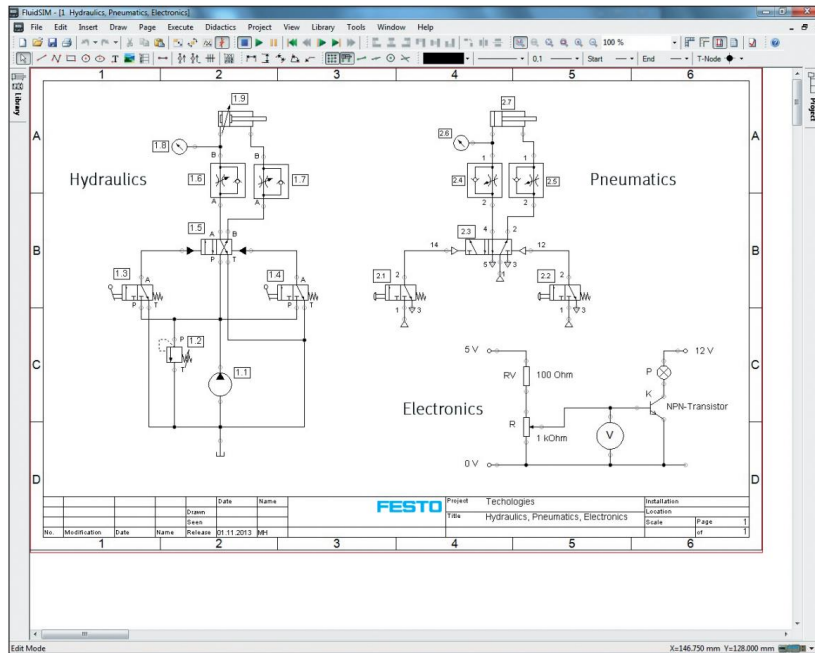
FluidSIM - [1 Hydraulics, Pneumatics, Electronics]

File Edit Insert Draw Page Execute Didactics Project View Library Tools Window Help

100 %

0.1 Start End T-Node

Library

Project

1 2 3 4 5 6

A

B

C

D

1.9
1.8
B B
Hydraulics
1.6 1.7
A A
1.5
A B
P T
1.3 1.4
A A
P T P T
P 1.2
T
1.1

2.7
2.6
1 1
2.4 2.5
Pneumatics
2 2
2.3 4 2
14 12
5 1 3
2.1 2 2.2 2
1 3 1 3

5 V 12 V
RV 100 Ohm P
K
Electronics NPN-Transistor
R V
1 kOhm
0 V

A

B

C

D

| | | | | Date | Name | FESTO | Project | Techologies | Installation | | |
|---|---|---|---|---|---|---|---|---|---|---|---|
| | | | | Drawn | | | | | Location | | |
| | | | | Seen | | | Title | Hydraulics, Pneumatics, Electronics | Scale | Page | 1 |
| No. | Modification | Date | Name | Release | 01.11.2013 | MH | | | | of | 1 |

1 2 3 4 5 6

Edit Mode

X=146.750 mm Y=128.000 mm